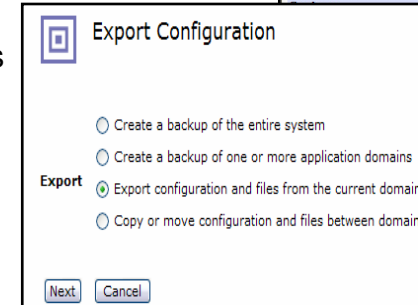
s

Export Configuration

Create a backup of the entire system

Create a backup of one or more application domains

Export

Export configuration and files from the current domain

Copy or move configuration and files between domain

Next Cancel